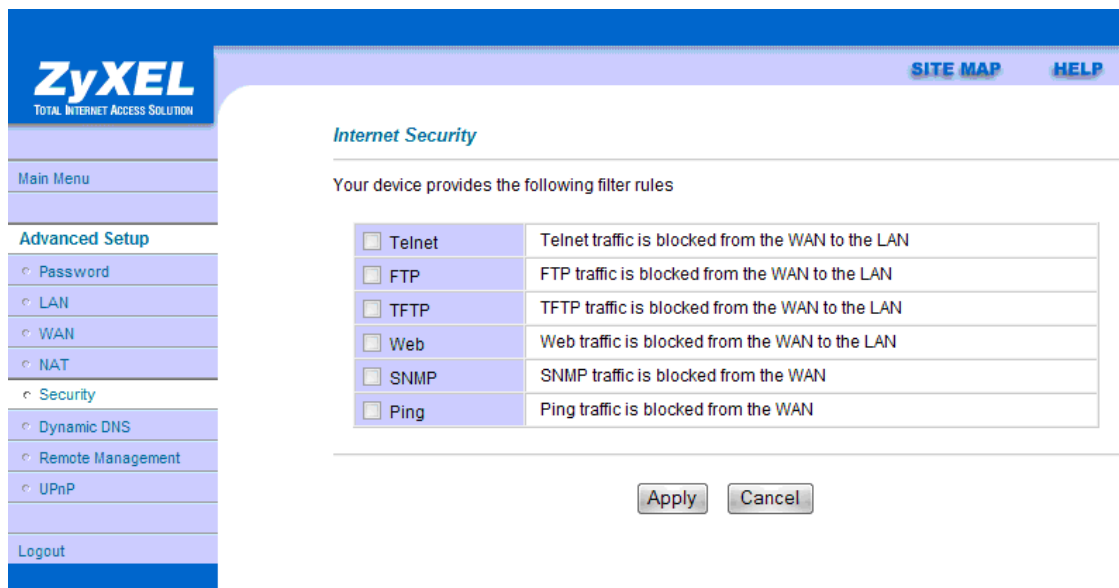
ZyXEL
TOTAL INTERNET ACCESS SOLUTION

SITE MAP HELP

Main Menu

Advanced Setup
Password
LAN
WAN
NAT
Security
Dynamic DNS
Remote Management
UPnP

Logout

Internet Security

Your device provides the following filter rules

| | |
|---|---|
| Telnet | Telnet traffic is blocked from the WAN to the LAN |
| FTP | FTP traffic is blocked from the WAN to the LAN |
| TFTP | TFTP traffic is blocked from the WAN to the LAN |
| Web | Web traffic is blocked from the WAN to the LAN |
| SNMP | SNMP traffic is blocked from the WAN |
| Ping | Ping traffic is blocked from the WAN |

Apply Cancel